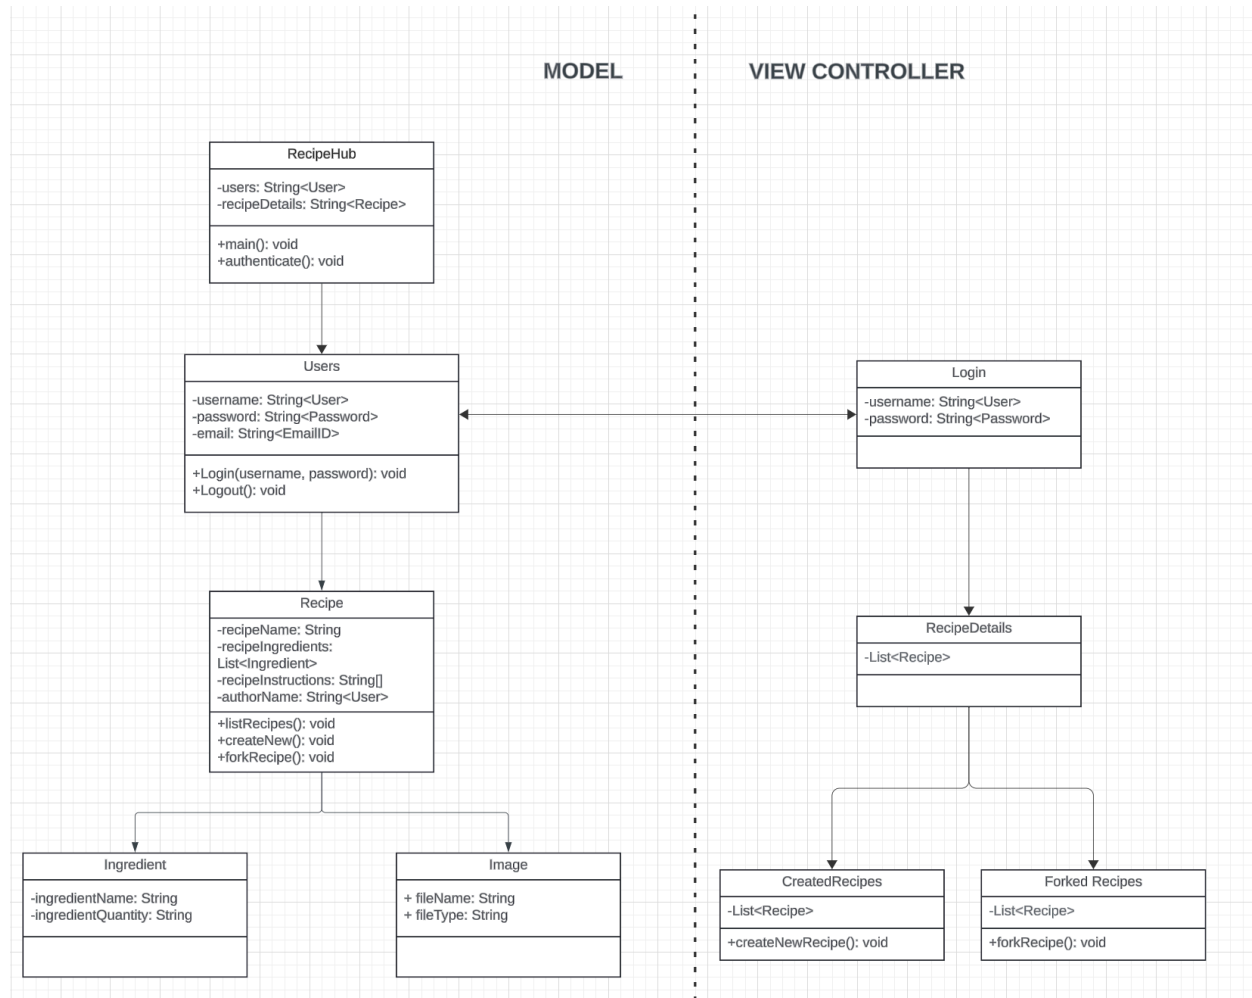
MODEL

VIEW CONTROLLER

RecipeHub

-users: String<User>
-recipeDetails: String<Recipe>

+main(): void
+authenticate(): void

Users

-username: String<User>
-password: String<Password>
-email: String<EmailID>

+Login(username, password): void
+Logout(): void

Recipe

-recipeName: String
-recipeIngredients: List<Ingredient>
-recipeInstructions: String[]
-authorName: String<User>

+listRecipes(): void
+createNew(): void
+forkRecipe(): void

Ingredient

-ingredientName: String
-ingredientQuantity: String

Image

+ fileName: String
+ fileType: String

Login

-username: String<User>
-password: String<Password>

RecipeDetails

-List<Recipe>

CreatedRecipes

-List<Recipe>

+createNewRecipe(): void

Forked Recipes

-List<Recipe>

+forkRecipe(): void